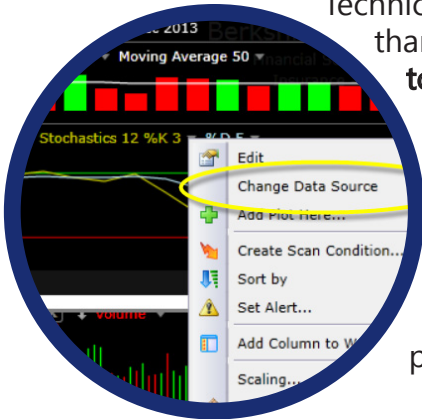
Technic
tha
te

e 2013 Berksh
Moving Average 50
nancial s
Stochastics 12 %K 3 %D 5
Edit
Change Data Source
Add Plot Here...
Create Scan Condition...
Sort by
Set Alert...
Add Column to W
Scaling...
Volume
p